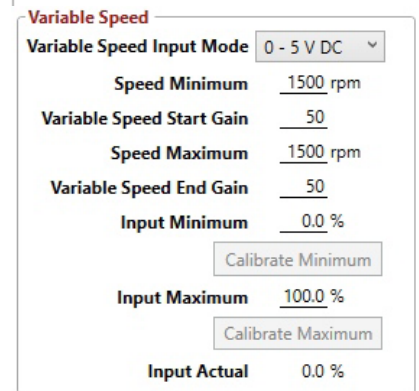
Variable Speed

Variable Speed Input Mode 0 - 5 V DC

Speed Minimum 1500 rpm

Variable Speed Start Gain 50

Speed Maximum 1500 rpm

Variable Speed End Gain 50

Input Minimum 0.0 %

Calibrate Minimum

Input Maximum 100.0 %

Calibrate Maximum

Input Actual 0.0 %